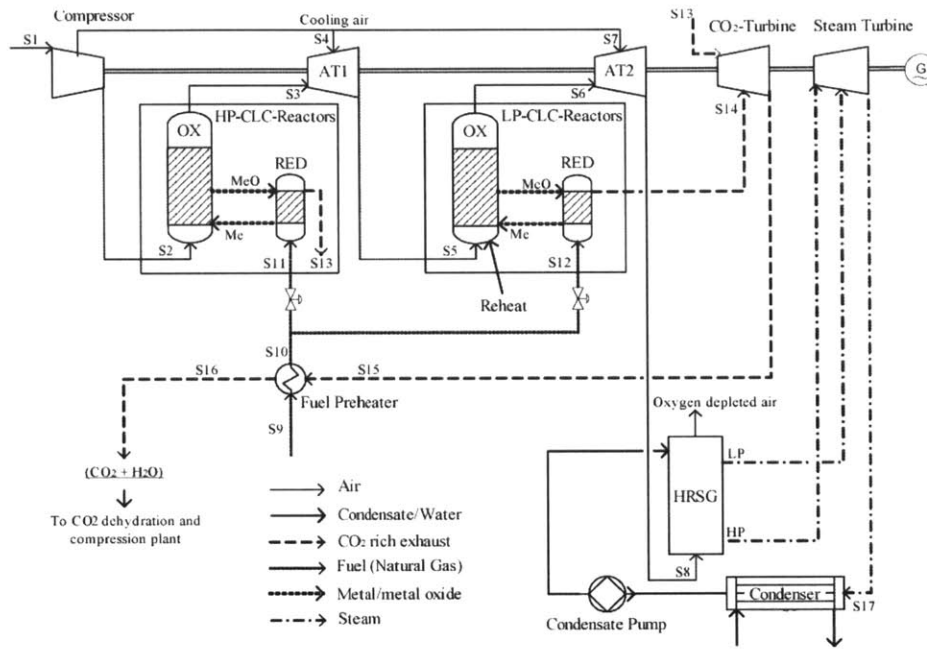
Compressor

S1

Cooling air

S4

S7

S13

$CO_2$-Turbine

Steam Turbine

G

AT1

AT2

S3

S6

S14

HP-CLC-Reactors

LP-CLC-Reactors

OX

RED

OX

RED

MeO

MeO

Me

Me

S2

S11

S13

S5

S12

Reheat

S10

S16

S15

Fuel Preheater

S9

Oxygen depleted air

LP

HRSG

HP

S8

$(CO_2 + H_2O)$

To CO2 dehydration and compression plant

Air

Condensate/Water

$CO_2$ rich exhaust

Fuel (Natural Gas)

Metal/metal oxide

Steam

Condensate Pump

Condenser

S17